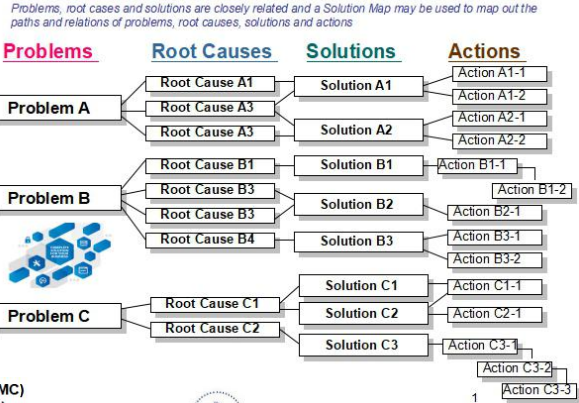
Problems, root cases and solutions are closely related and a Solution Map may be used to map out the paths and relations of problems, root causes, solutions and actions

| Problems | Root Causes | Solutions | Actions |
|---|---|---|---|
| Problem A | Root Cause A1 | Solution A1 | Action A1-1 |
| | Root Cause A3 | | Action A1-2 |
| | Root Cause A3 | Solution A2 | Action A2-1 |
| | | | Action A2-2 |
| Problem B | Root Cause B1 | Solution B1 | Action B1-1 |
| | | | Action B1-2 |
| | Root Cause B3 | Solution B2 | Action B2-1 |
| | Root Cause B3 | | |
| | Root Cause B4 | Solution B3 | Action B3-1 |
| | | | Action B3-2 |
| Problem C | Root Cause C1 | Solution C1 | Action C1-1 |
| | Root Cause C2 | Solution C2 | Action C2-1 |
| | | Solution C3 | Action C3-1 |
| | | | Action C3-2 |
| | | | Action C3-3 |

MC)

1